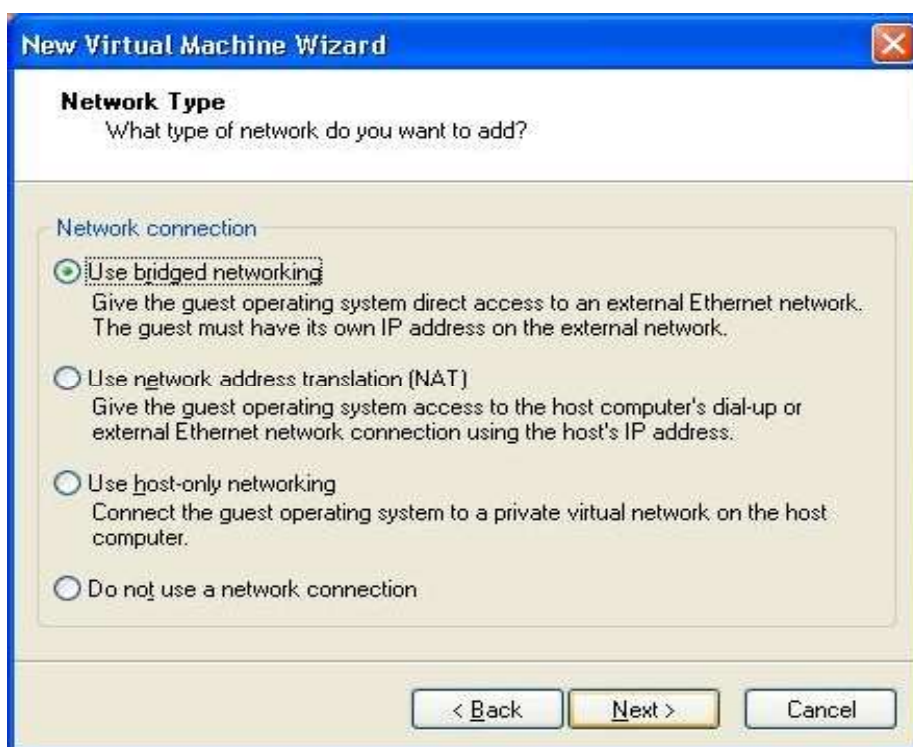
New Virtual Machine Wizard

Network Type
What type of network do you want to add?

Network connection

Use bridged networking
Give the guest operating system direct access to an external Ethernet network. The guest must have its own IP address on the external network.

Use network address translation (NAT)
Give the guest operating system access to the host computer's dial-up or external Ethernet network connection using the host's IP address.

Use host-only networking
Connect the guest operating system to a private virtual network on the host computer.

Do not use a network connection

< Back Next > Cancel